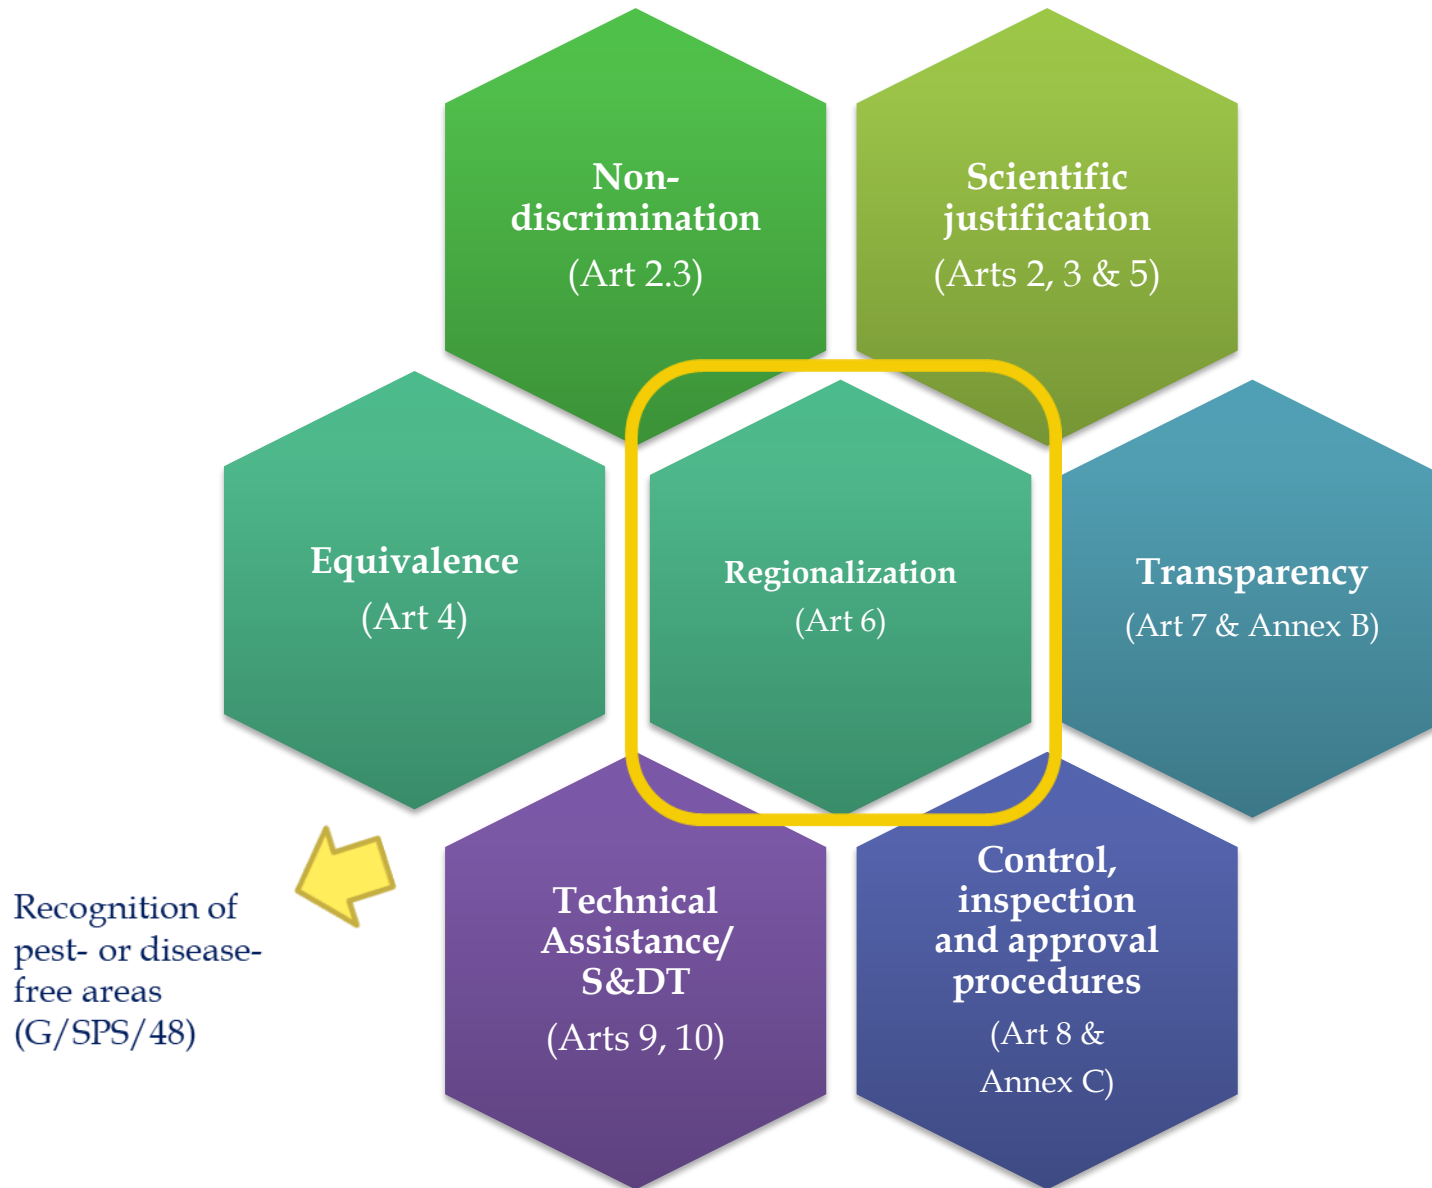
Non-discrimination
(Art 2.3)

Scientific justification
(Arts 2, 3 & 5)

Equivalence
(Art 4)

Regionalization
(Art 6)

Transparency
(Art 7 & Annex B)

Recognition of pest- or disease-free areas (G/SPS/48)

Technical Assistance/ S&DT
(Arts 9, 10)

Control, inspection and approval procedures
(Art 8 & Annex C)